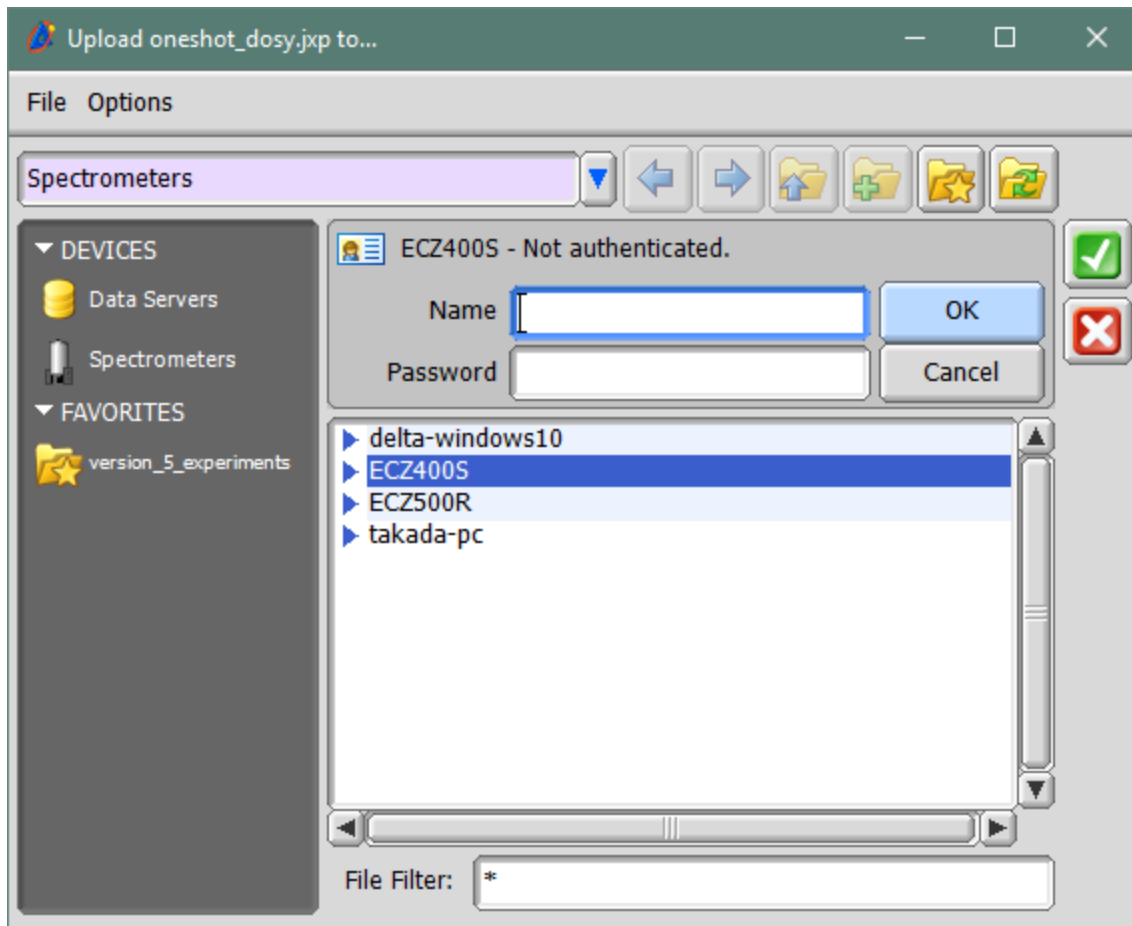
Upload oneshot_dosy.jxp to...

File Options

Spectrometers

DEVICES
Data Servers
Spectrometers
FAVORITES
version_5_experiments

ECZ400S - Not authenticated.
Name
Password
OK
Cancel

delta-windows10
ECZ400S
ECZ500R
takada-pc

File Filter: *